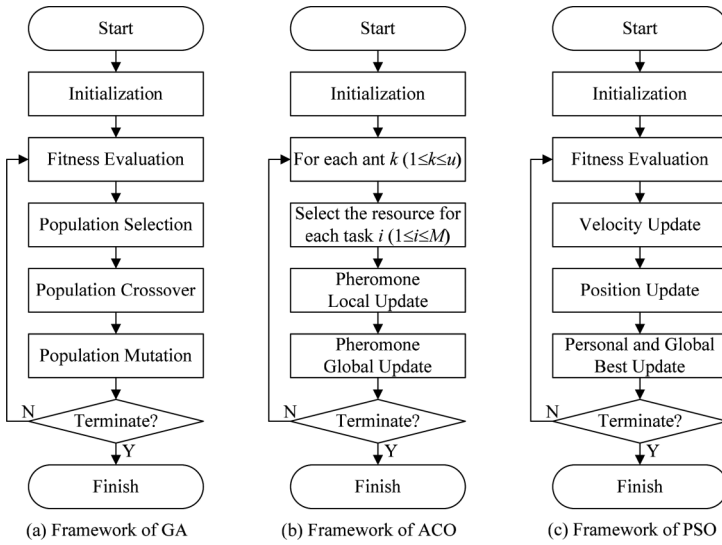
Start

Initialization

Fitness Evaluation

Population Selection

Population Crossover

Population Mutation

N

Terminate?

Y

Finish

(a) Framework of GA

Start

Initialization

For each ant $k$ ($1 \leq k \leq u$)

Select the resource for each task $i$ ($1 \leq i \leq M$)

Pheromone Local Update

Pheromone Global Update

N

Terminate?

Y

Finish

(b) Framework of ACO

Start

Initialization

Fitness Evaluation

Velocity Update

Position Update

Personal and Global Best Update

N

Terminate?

Y

Finish

(c) Framework of PSO